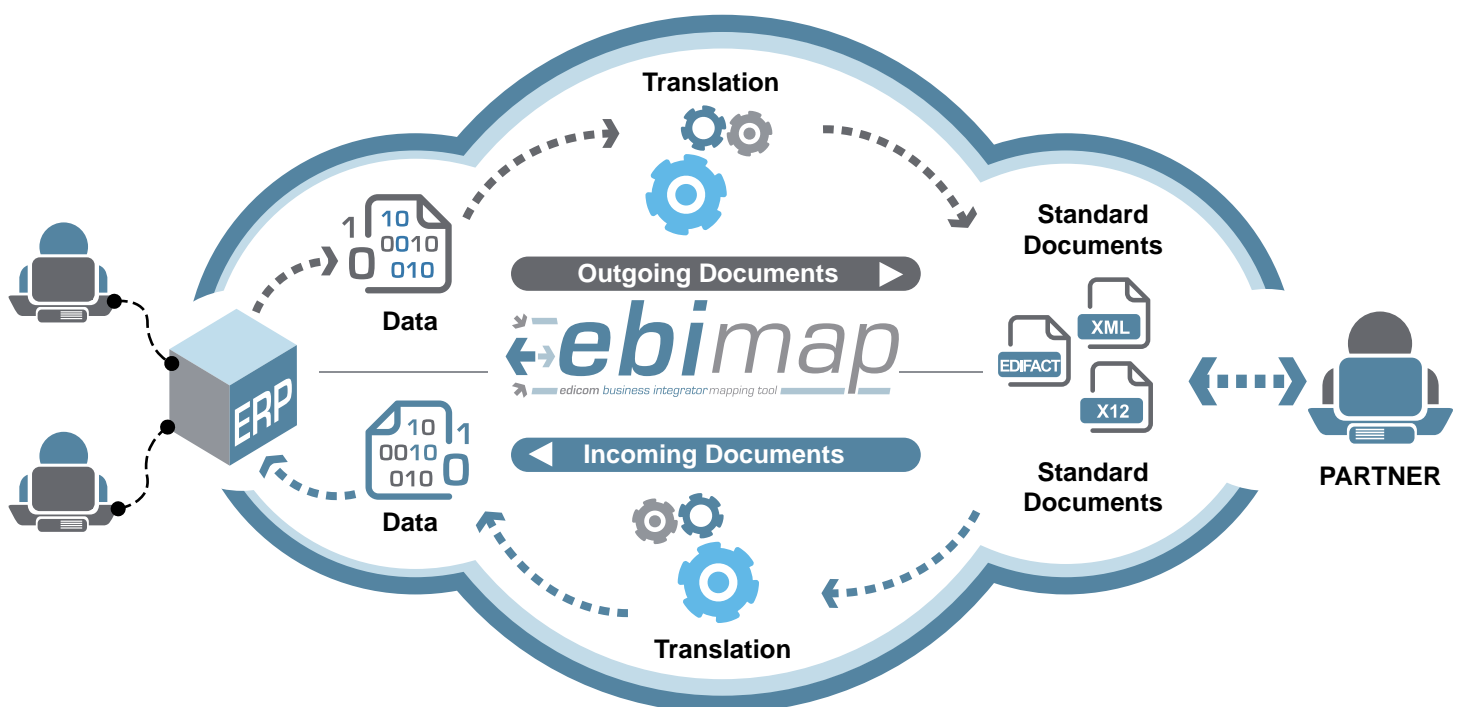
Translation

10
1 0010
0 010

Data

Standard Documents

Outgoing Documents

ebimap
edicom business integrator mapping tool

ERP

EDIFACT

XML

X12

PARTNER

10
0010 1
010 0

Data

Incoming Documents

Standard Documents

Translation